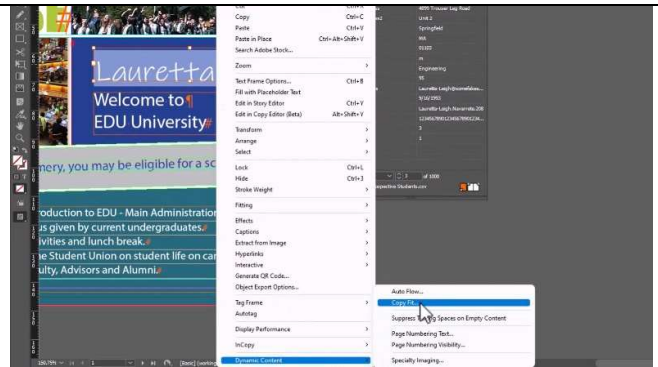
Copy Ctrl+C
Paste Ctrl+V
Paste in Place Ctrl+Alt+Shift+V
Search Adobe Stock...
Zoom
Text Frame Options... Ctrl+B
Fill with Placeholder Text
Edit in Story Editor Ctrl+Y
Edit in Copy Editor (Beta) Alt+Shift+Y
Transform
Arrange
Select
Lock Ctrl+L
Hide Ctrl+3
Stroke Weight
Fitting
Effects
Captions
Extract from Image
Hyperlinks
Interactive
Generate QR Code...
Object Export Options...
Tag Frame
Autotag
Display Performance
InCopy
Dynamic Content

Auto Flow...
Copy Fit...
Suppress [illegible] Spaces on Empty Content
Page Numbering Text...
Page Numbering Visibility...
Specialty Imaging...

Lauretta
Welcome to¶
EDU University#
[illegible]mery, you may be eligible for a sc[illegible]
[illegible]roduction to EDU - Main Administration
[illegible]s given by current undergraduates.
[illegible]ivities and lunch break.
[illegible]e Student Union on student life on ca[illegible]
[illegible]ulty, Advisors and Alumni

4895 Trouser Leg Road
Unit 2
Springfield
MA
01103
Engineering
Lauretta-Leigh@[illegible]
Lauretta-Leigh-Navarrete 208
of 1000
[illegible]Students.csv